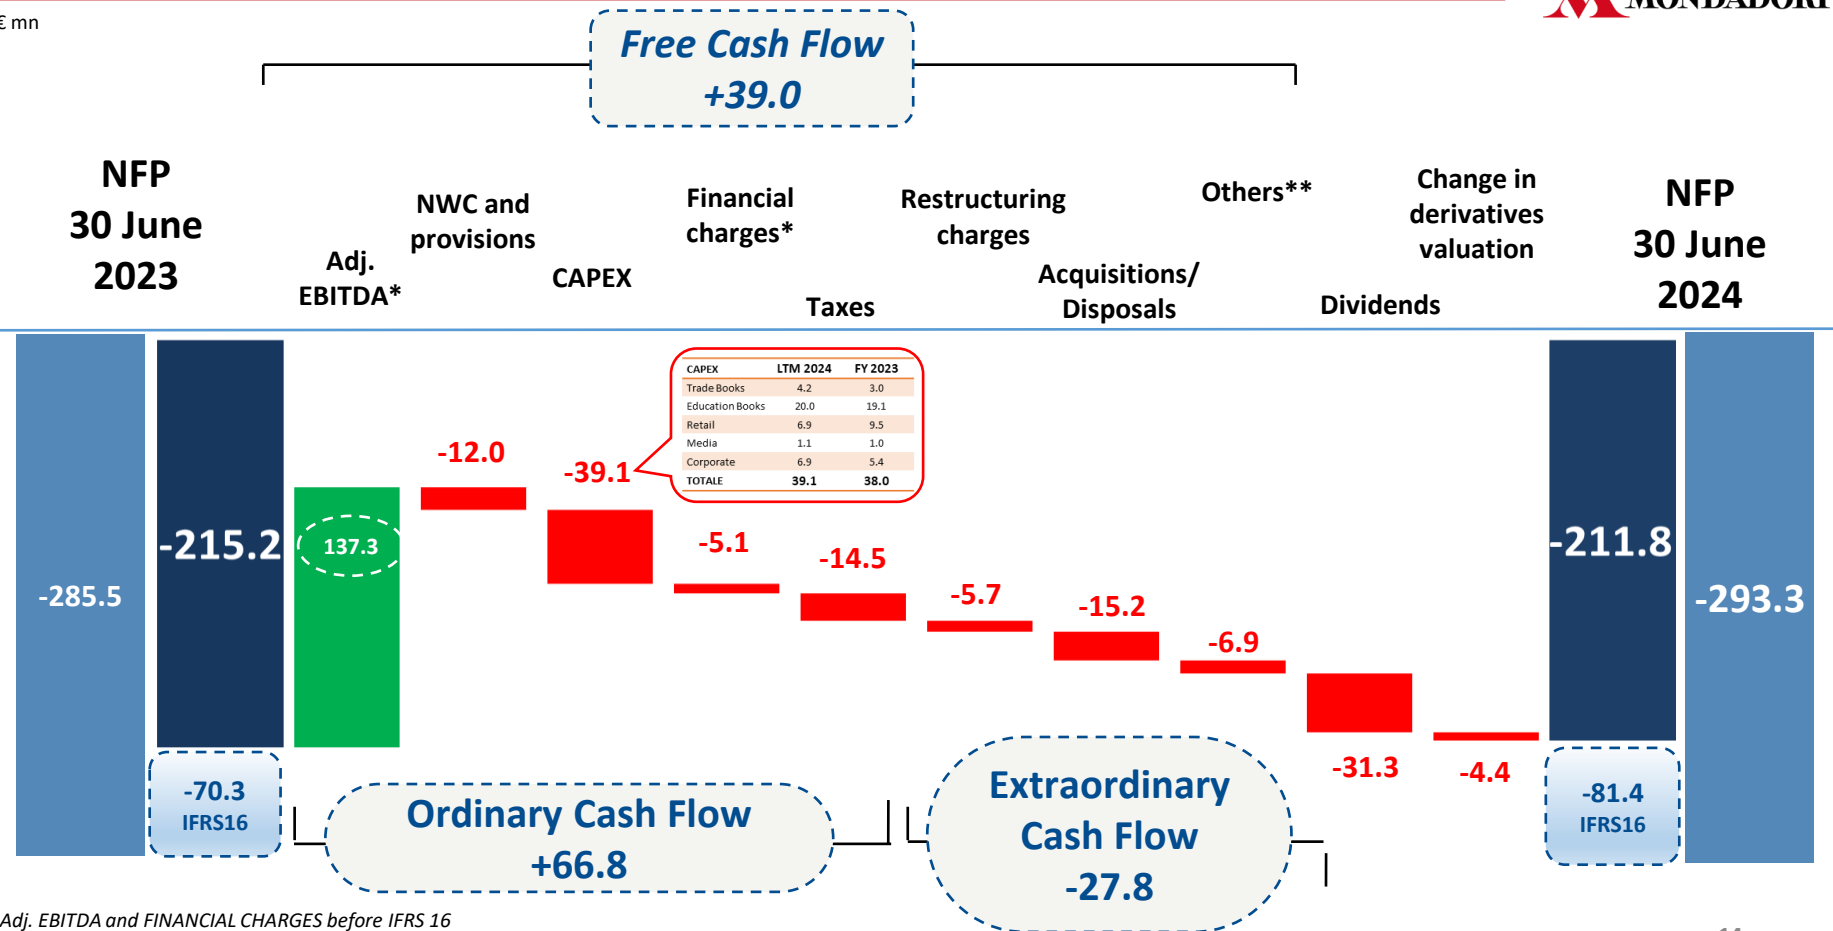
€ mn

MONDADORI

Free Cash Flow
+39.0

NFP
30 June
2023

Adj.
EBITDA*

NWC and
provisions

CAPEX

Financial
charges*

Taxes

Restructuring
charges

Acquisitions/
Disposals

Others**

Dividends

Change in
derivatives
valuation

NFP
30 June
2024

-285.5

-215.2

137.3

-12.0

-39.1

| CAPEX | LTM 2024 | FY 2023 |
|---|---|---|
| Trade Books | 4.2 | 3.0 |
| Education Books | 20.0 | 19.1 |
| Retail | 6.9 | 9.5 |
| Media | 1.1 | 1.0 |
| Corporate | 6.9 | 5.4 |
| TOTALE | 39.1 | 38.0 |

-5.1

-14.5

-5.7

-15.2

-6.9

-31.3

-4.4

-211.8

-293.3

-70.3
IFRS16

Ordinary Cash Flow
+66.8

Extraordinary
Cash Flow
-27.8

-81.4
IFRS16

Adj. EBITDA and FINANCIAL CHARGES before IFRS 16